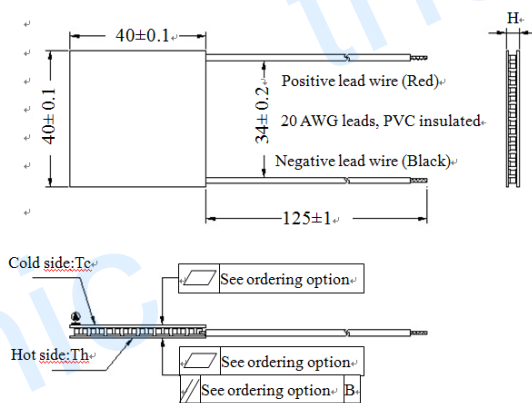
40±0.1

40±0.1

34±0.2

Positive lead wire (Red)

20 AWG leads, PVC insulated

Negative lead wire (Black)

125±1

H

Cold side:Tc

See ordering option

Hot side:Th

See ordering option

See ordering option B